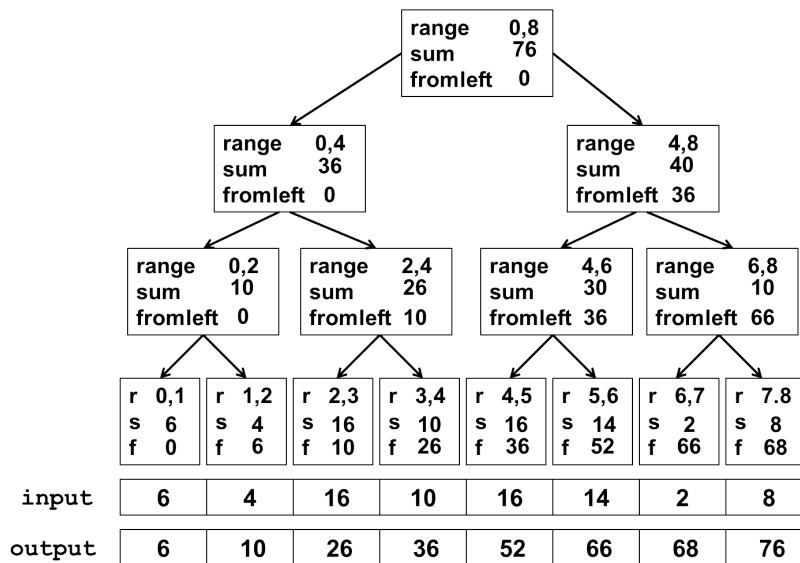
range 0,8
sum 76
fromleft 0

range 0,4
sum 36
fromleft 0

range 4,8
sum 40
fromleft 36

range 0,2
sum 10
fromleft 0

range 2,4
sum 26
fromleft 10

range 4,6
sum 30
fromleft 36

range 6,8
sum 10
fromleft 66

r 0,1
s 6
f 0

r 1,2
s 4
f 6

r 2,3
s 16
f 10

r 3,4
s 10
f 26

r 4,5
s 16
f 36

r 5,6
s 14
f 52

r 6,7
s 2
f 66

r 7.8
s 8
f 68

| input | 6 | 4 | 16 | 10 | 16 | 14 | 2 | 8 |
|---|---|---|---|---|---|---|---|---|
| output | 6 | 10 | 26 | 36 | 52 | 66 | 68 | 76 |